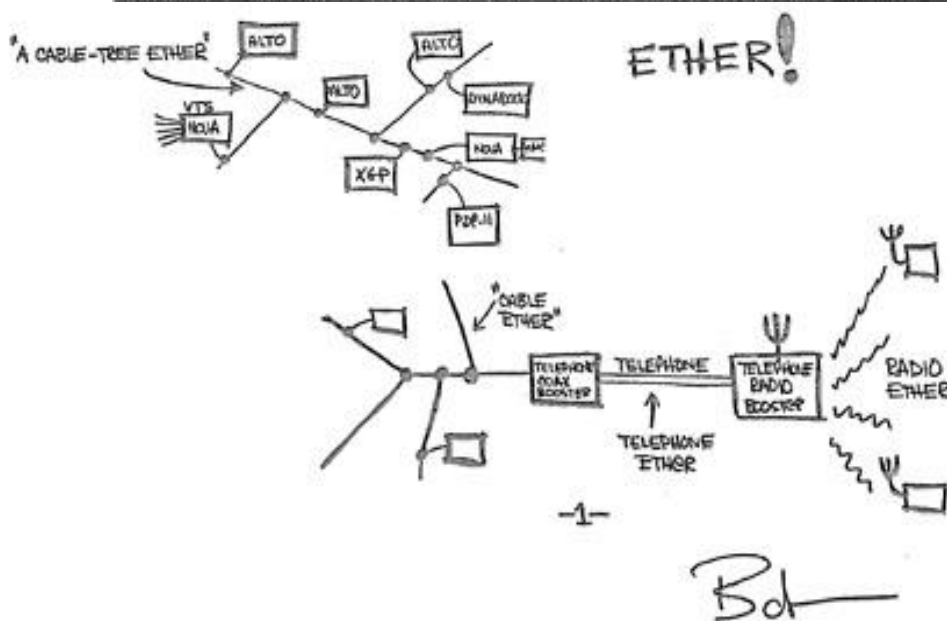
"A CABLE-TREE ETHER"

ALTO

ALTO

ALTO

VTS

NOVA

DYNABOOK

NOVA

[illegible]

XGP

PDP-11

ETHER!

"CABLE ETHER"

TELEPHONE COAX BOOSTER

TELEPHONE

TELEPHONE RADIO BOOSTER

RADIO ETHER

TELEPHONE ETHER

-1-

Bob